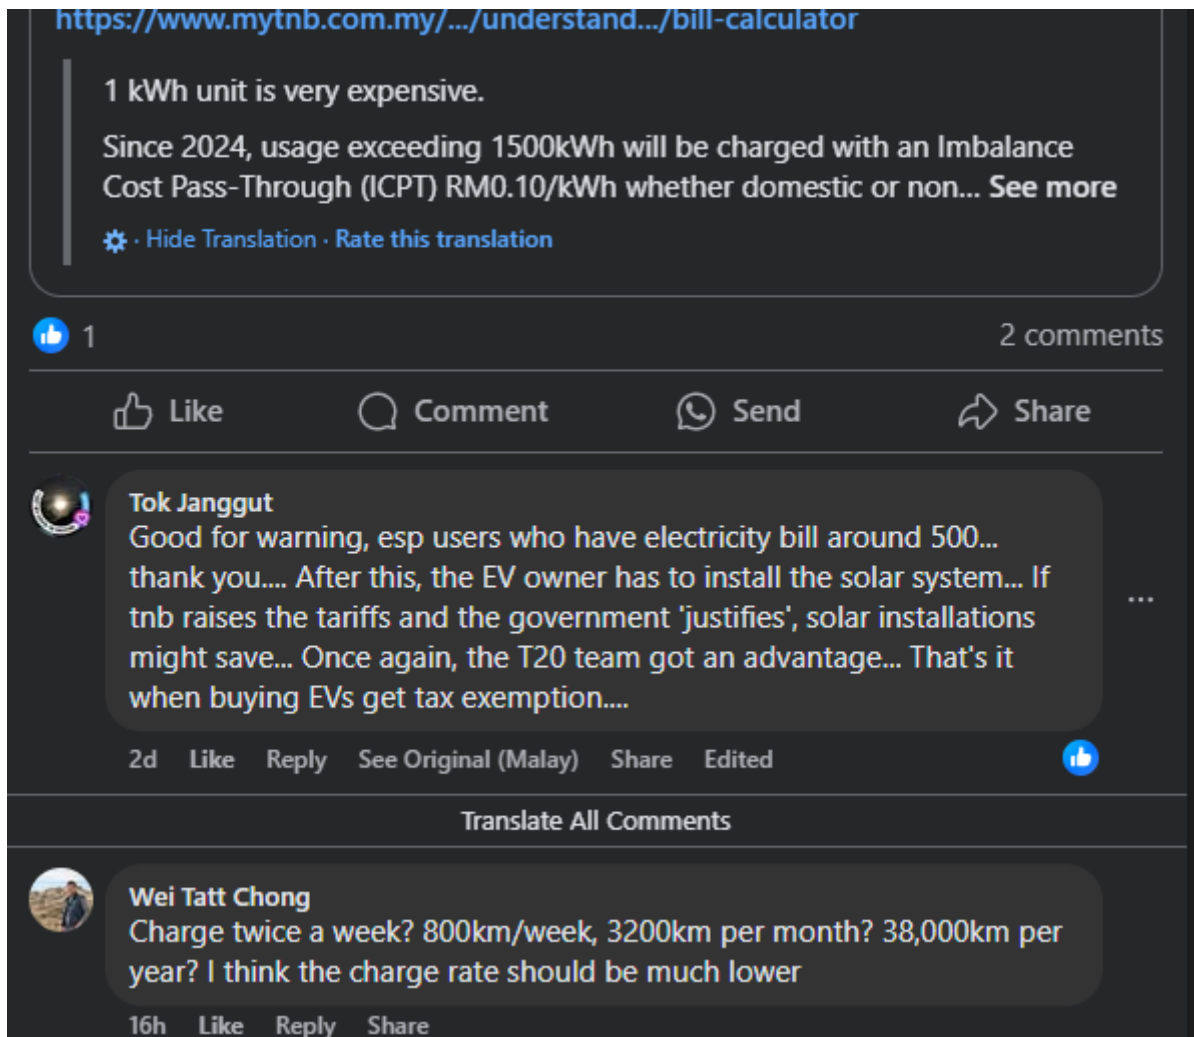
https://www.mytnb.com.my/.../understand.../bill-calculator

1 kWh unit is very expensive.

Since 2024, usage exceeding 1500kWh will be charged with an Imbalance Cost Pass-Through (ICPT) RM0.10/kWh whether domestic or non... See more

· Hide Translation · Rate this translation

1

2 comments

Like

Comment

Send

Share

Tok Janggut
Good for warning, esp users who have electricity bill around 500... thank you.... After this, the EV owner has to install the solar system... If tnb raises the tariffs and the government 'justifies', solar installations might save... Once again, the T20 team got an advantage... That's it when buying EVs get tax exemption....

...

2d Like Reply See Original (Malay) Share Edited

Translate All Comments

Wei Tatt Chong
Charge twice a week? 800km/week, 3200km per month? 38,000km per year? I think the charge rate should be much lower

16h Like Reply Share